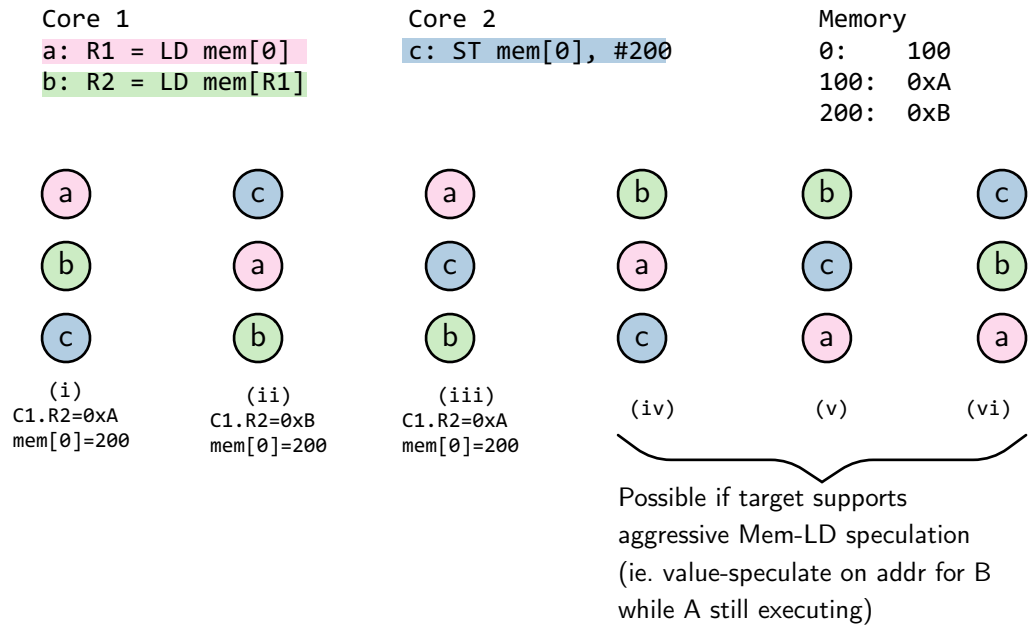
Core 1
a: R1 = LD mem[0]
b: R2 = LD mem[R1]

Core 2
c: ST mem[0], #200

Memory
0: 100
100: 0xA
200: 0xB

a
b
c
(i)
C1.R2=0xA
mem[0]=200

c
a
b
(ii)
C1.R2=0xB
mem[0]=200

a
c
b
(iii)
C1.R2=0xA
mem[0]=200

b
a
c
(iv)

b
c
a
(v)

c
b
a
(vi)

Possible if target supports aggressive Mem-LD speculation (ie. value-speculate on addr for B while A still executing)